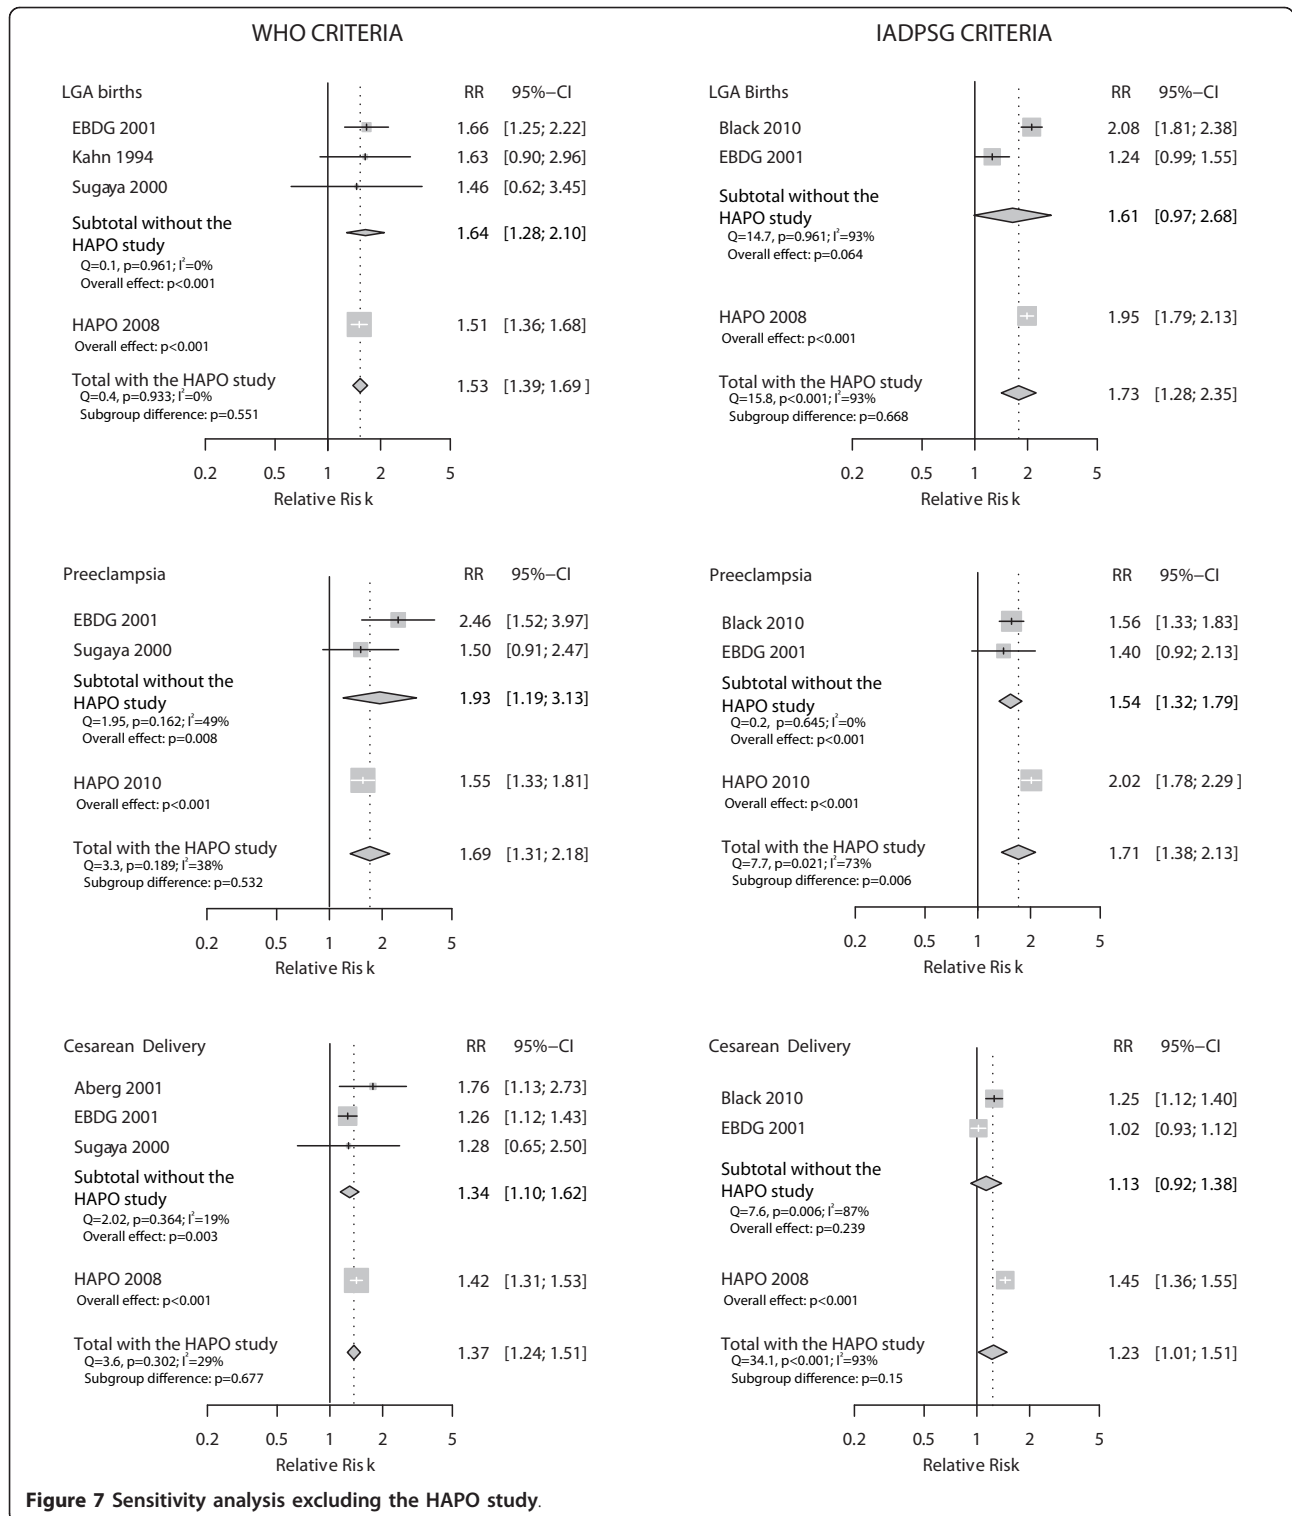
WHO CRITERIA

LGA births RR 95%−CI

EBDG 2001 1.66 [1.25; 2.22]

Kahn 1994 1.63 [0.90; 2.96]

Sugaya 2000 1.46 [0.62; 3.45]

Subtotal without the HAPO study 1.64 [1.28; 2.10]
Q=0.1, p=0.961; I$^2$=0%
Overall effect: p<0.001

HAPO 2008 1.51 [1.36; 1.68]
Overall effect: p<0.001

Total with the HAPO study 1.53 [1.39; 1.69 ]
Q=0.4, p=0.933; I$^2$=0%
Subgroup difference: p=0.551

0.2 0.5 1 2 5
Relative Ris k

IADPSG CRITERIA

LGA Births RR 95%−CI

Black 2010 2.08 [1.81; 2.38]

EBDG 2001 1.24 [0.99; 1.55]

Subtotal without the HAPO study 1.61 [0.97; 2.68]
Q=14.7, p=0.961; I$^2$=93%
Overall effect: p=0.064

HAPO 2008 1.95 [1.79; 2.13]
Overall effect: p<0.001

Total with the HAPO study 1.73 [1.28; 2.35]
Q=15.8, p<0.001; I$^2$=93%
Subgroup difference: p=0.668

0.2 0.5 1 2 5
Relative Ris k

Preeclampsia RR 95%−CI

EBDG 2001 2.46 [1.52; 3.97]

Sugaya 2000 1.50 [0.91; 2.47]

Subtotal without the HAPO study 1.93 [1.19; 3.13]
Q=1.95, p=0.162; I$^2$=49%
Overall effect: p=0.008

HAPO 2010 1.55 [1.33; 1.81]
Overall effect: p<0.001

Total with the HAPO study 1.69 [1.31; 2.18]
Q=3.3, p=0.189; I$^2$=38%
Subgroup difference: p=0.532

0.2 0.5 1 2 5
Relative Ris k

Preeclampsia RR 95%−CI

Black 2010 1.56 [1.33; 1.83]

EBDG 2001 1.40 [0.92; 2.13]

Subtotal without the HAPO study 1.54 [1.32; 1.79]
Q=0.2, p=0.645; I$^2$=0%
Overall effect: p<0.001

HAPO 2010 2.02 [1.78; 2.29 ]
Overall effect: p<0.001

Total with the HAPO study 1.71 [1.38; 2.13]
Q=7.7, p=0.021; I$^2$=73%
Subgroup difference: p=0.006

0.2 0.5 1 2 5
Relative Ris k

Cesarean Delivery RR 95%−CI

Aberg 2001 1.76 [1.13; 2.73]

EBDG 2001 1.26 [1.12; 1.43]

Sugaya 2000 1.28 [0.65; 2.50]

Subtotal without the HAPO study 1.34 [1.10; 1.62]
Q=2.02, p=0.364; I$^2$=19%
Overall effect: p=0.003

HAPO 2008 1.42 [1.31; 1.53]
Overall effect: p<0.001

Total with the HAPO study 1.37 [1.24; 1.51]
Q=3.6, p=0.302; I$^2$=29%
Subgroup difference: p=0.677

0.2 0.5 1 2 5
Relative Ris k

Cesarean Delivery RR 95%−CI

Black 2010 1.25 [1.12; 1.40]

EBDG 2001 1.02 [0.93; 1.12]

Subtotal without the HAPO study 1.13 [0.92; 1.38]
Q=7.6, p=0.006; I$^2$=87%
Overall effect: p=0.239

HAPO 2008 1.45 [1.36; 1.55]
Overall effect: p<0.001

Total with the HAPO study 1.23 [1.01; 1.51]
Q=34.1, p<0.001; I$^2$=93%
Subgroup difference: p=0.15

0.2 0.5 1 2 5
Relative Risk

Figure 7 Sensitivity analysis excluding the HAPO study.